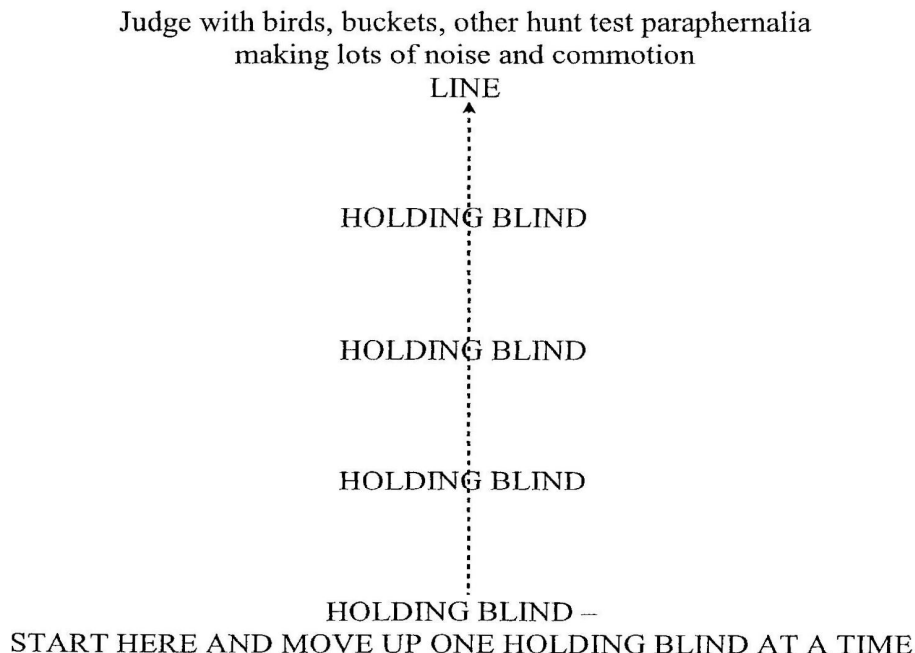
Judge with birds, buckets, other hunt test paraphernalia making lots of noise and commotion

LINE

HOLDING BLIND

HOLDING BLIND

HOLDING BLIND

HOLDING BLIND –
START HERE AND MOVE UP ONE HOLDING BLIND AT A TIME